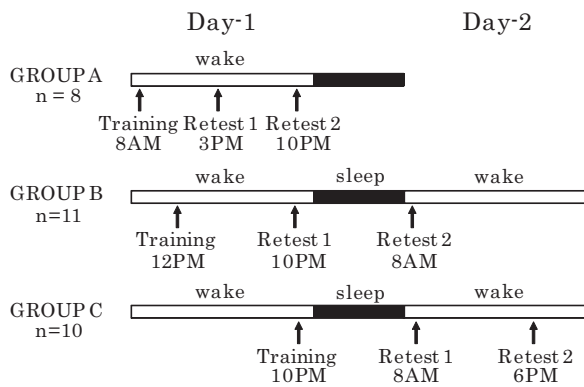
Day-1

Day-2

GROUP A
n = 8

wake

Training
8AM

Retest 1
3PM

Retest 2
10PM

GROUP B
n=11

wake

sleep

wake

Training
12PM

Retest 1
10PM

Retest 2
8AM

GROUP C
n=10

wake

sleep

wake

Training
10PM

Retest 1
8AM

Retest 2
6PM